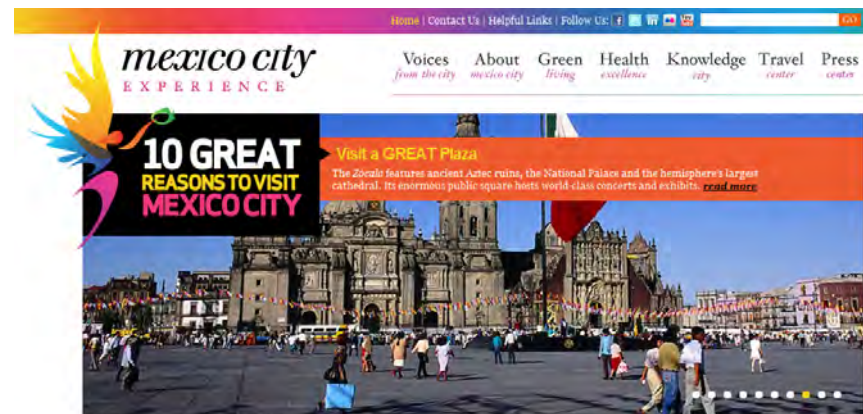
Home | Contact Us | Helpful Links | Follow Us: GO

mexico city
EXPERIENCE

Voices
from the city

About
mexico city

Green
living

Health
excellence

Knowledge
city

Travel
center

Press
center

10 GREAT
REASONS TO VISIT
MEXICO CITY

Visit a GREAT Plaza

The Zócalo features ancient Aztec ruins, the National Palace and the hemisphere's largest cathedral. Its enormous public square hosts world-class concerts and exhibits. read more